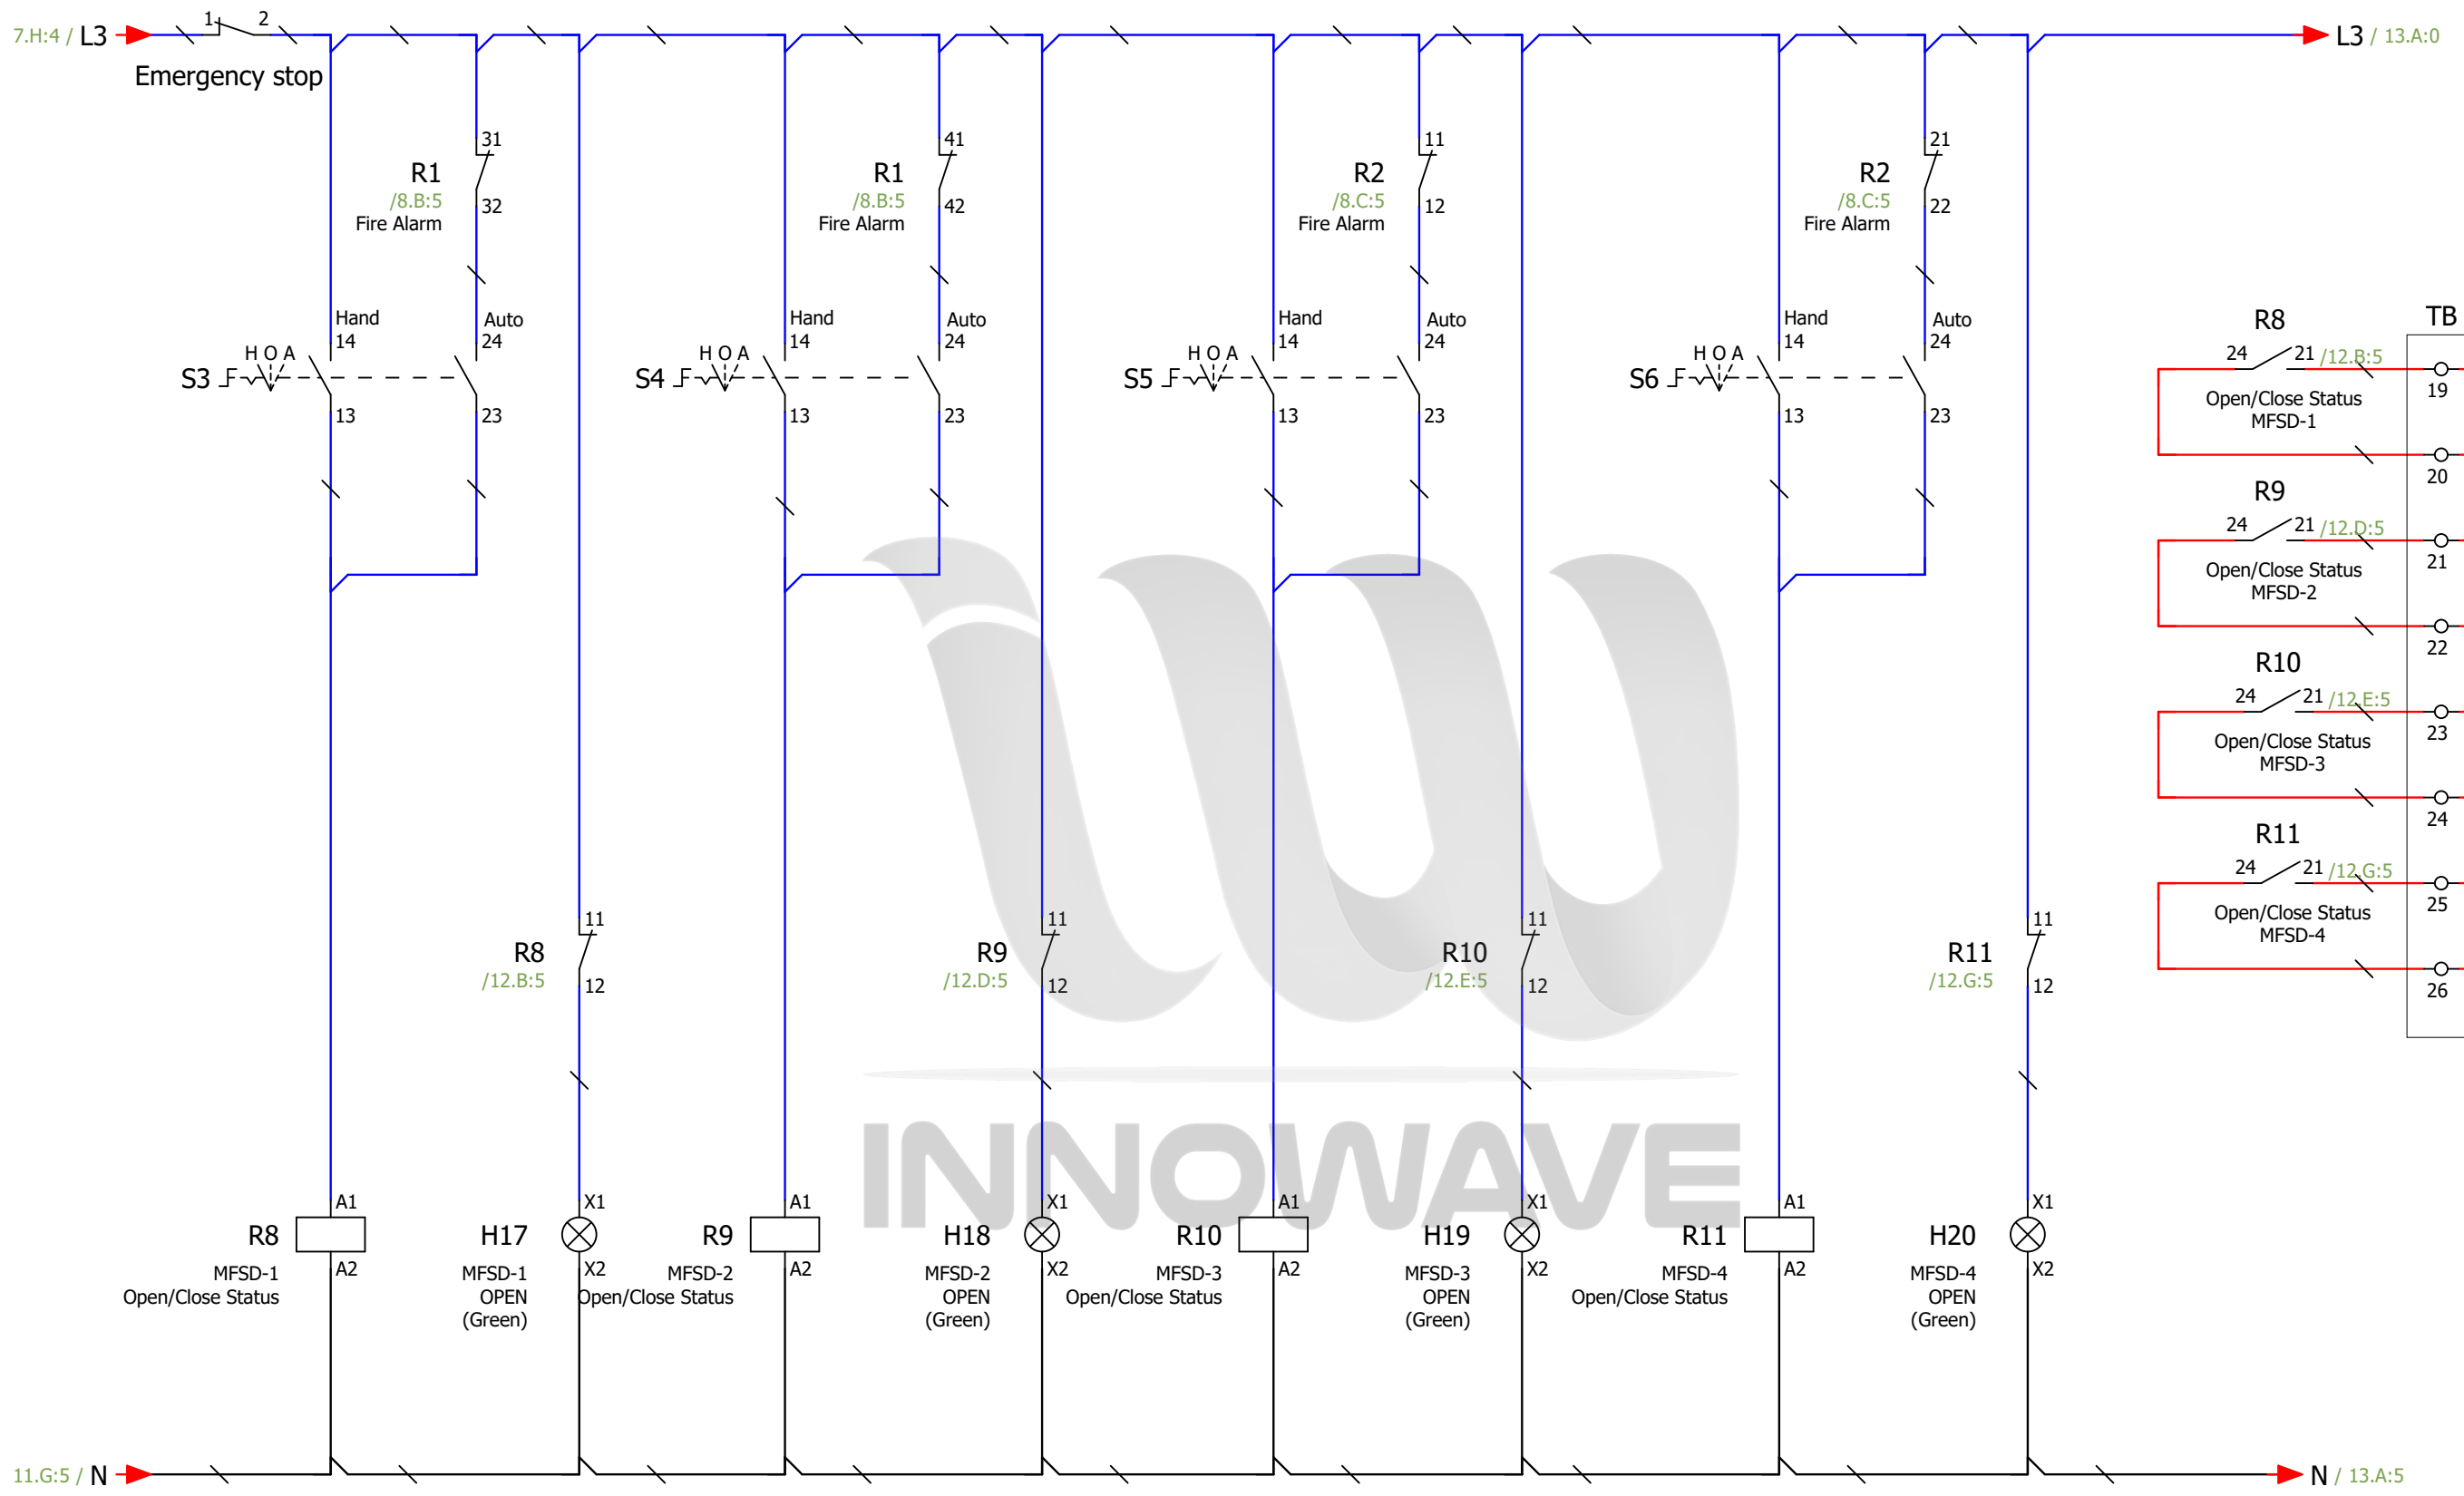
7.H:4 / L3
1 2
Emergency stop
L3 / 13.A:0

R1
/8.B:5
Fire Alarm
31
32
Hand
14
Auto
24
S3
H O A
13
23

R1
/8.B:5
Fire Alarm
41
42
Hand
14
Auto
24
S4
H O A
13
23

R2
/8.C:5
Fire Alarm
11
12
Hand
14
Auto
24
S5
H O A
13
23

R2
/8.C:5
Fire Alarm
21
22
Hand
14
Auto
24
S6
H O A
13
23

TB
R8
24 21 /12.B:5
Open/Close Status
MFSD-1
19
20
R9
24 21 /12.D:5
Open/Close Status
MFSD-2
21
22
R10
24 21 /12.E:5
Open/Close Status
MFSD-3
23
24
R11
24 21 /12.G:5
Open/Close Status
MFSD-4
25
26

R8
/12.B:5
11
12
R9
/12.D:5
11
12
R10
/12.E:5
11
12
R11
/12.G:5
11
12

INNOWAVE

A1
R8
A2
MFSD-1
Open/Close Status
X1
H17
X2
MFSD-1
OPEN
(Green)
A1
R9
A2
MFSD-2
Open/Close Status
X1
H18
X2
MFSD-2
OPEN
(Green)
A1
R10
A2
MFSD-3
Open/Close Status
X1
H19
X2
MFSD-3
OPEN
(Green)
A1
R11
A2
MFSD-4
Open/Close Status
X1
H20
X2
MFSD-4
OPEN
(Green)

11.G:5 / N
N / 13.A:5